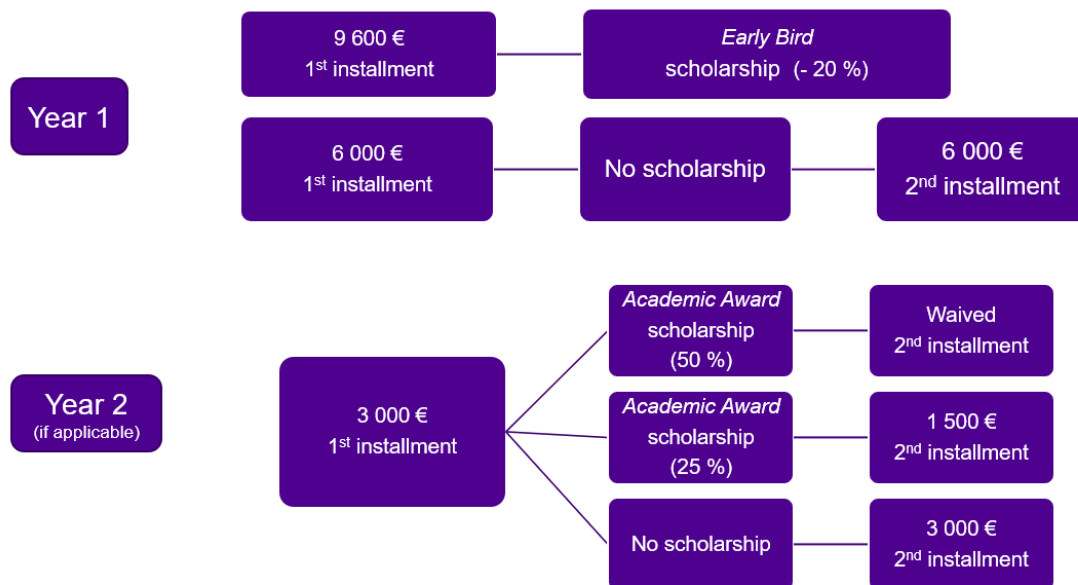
Year 1

9 600 €
1$^{st}$ installment

Early Bird
scholarship (- 20 %)

6 000 €
1$^{st}$ installment

No scholarship

6 000 €
2$^{nd}$ installment

Year 2
(if applicable)

3 000 €
1$^{st}$ installment

Academic Award
scholarship
(50 %)

Waived
2$^{nd}$ installment

Academic Award
scholarship
(25 %)

1 500 €
2$^{nd}$ installment

No scholarship

3 000 €
2$^{nd}$ installment